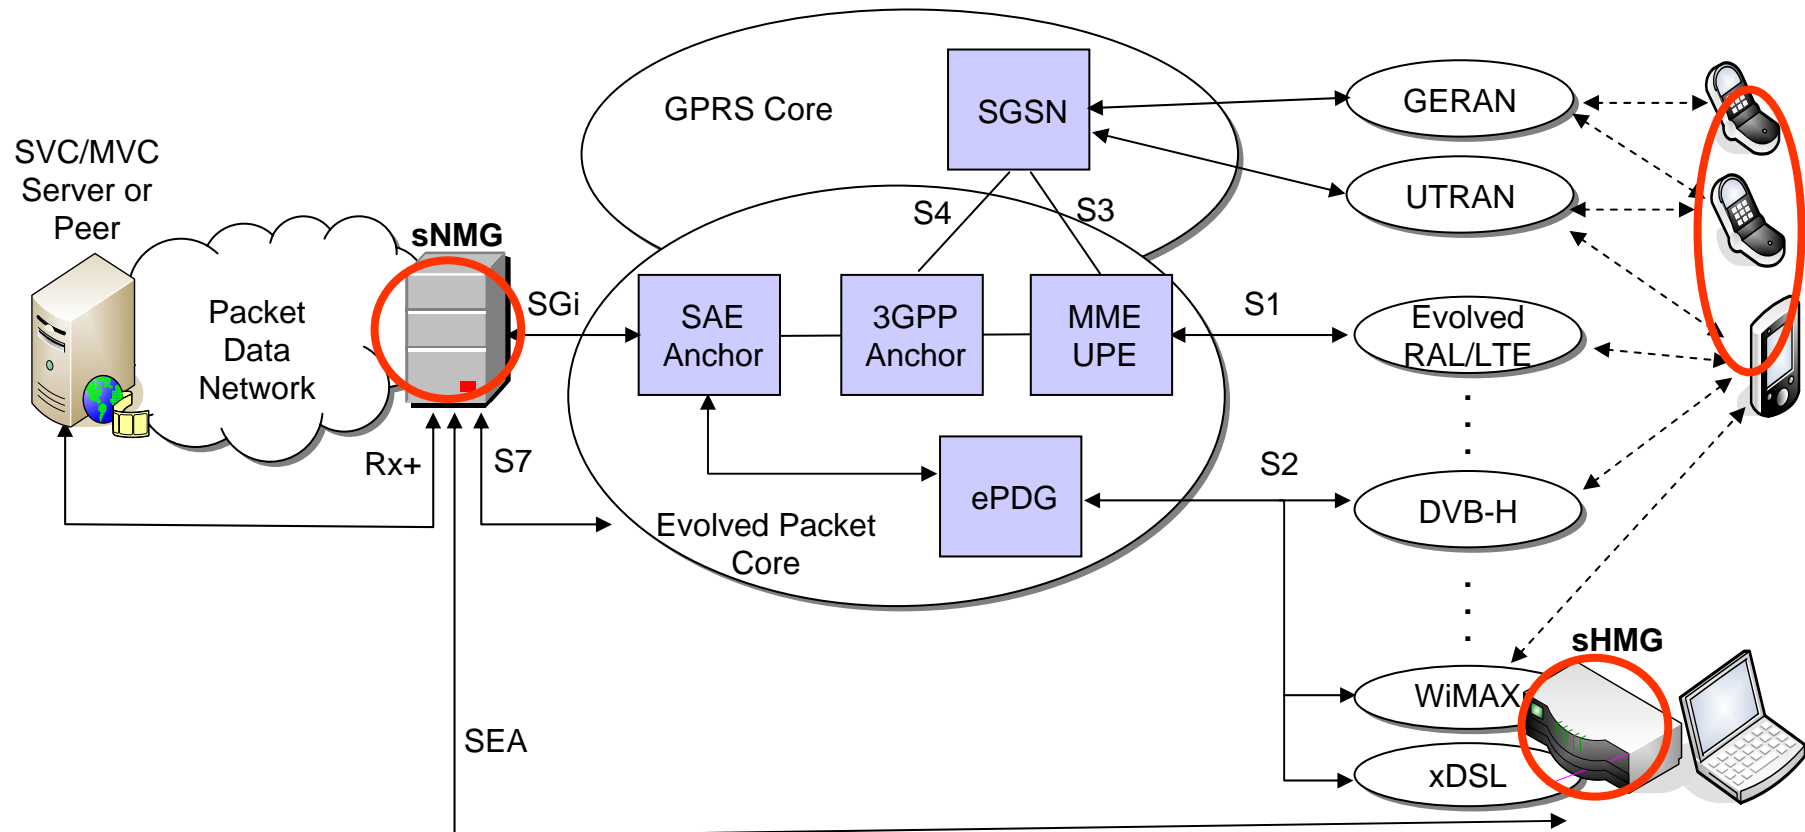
GPRS Core

SGSN

S4

S3

GERAN

UTRAN

SVC/MVC Server or Peer

sNMG

Packet Data Network

SGi

SAE Anchor

3GPP Anchor

MME UPE

S1

Evolved RAL/LTE

Rx+

S7

ePDG

S2

DVB-H

Evolved Packet Core

sHMG

WiMAX

xDSL

SEA